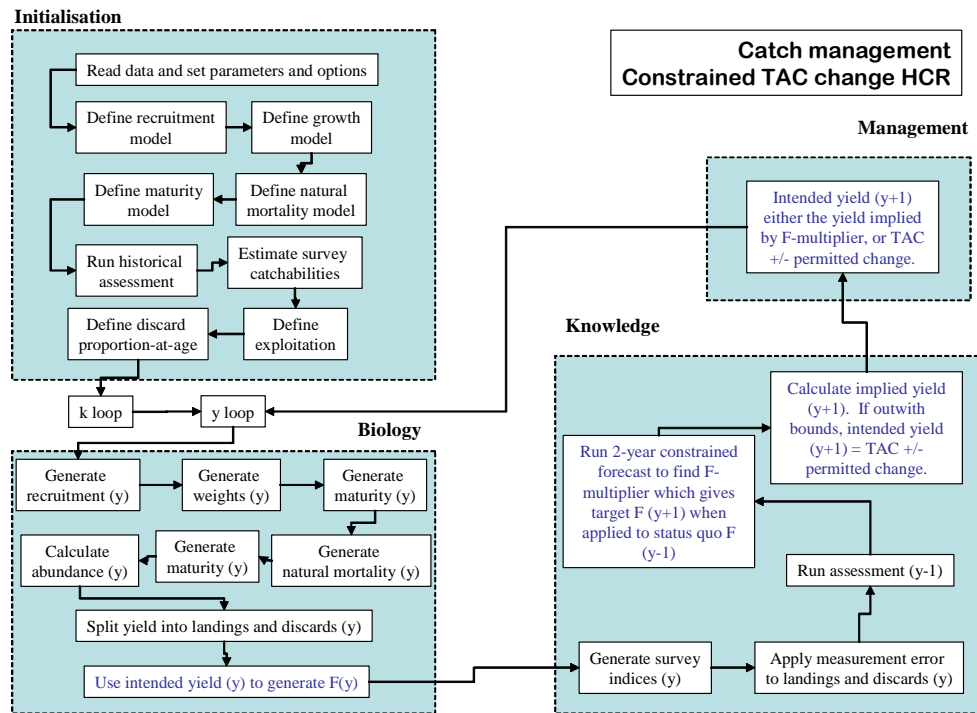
Initialisation

Read data and set parameters and options

Define recruitment model

Define growth model

Define maturity model

Define natural mortality model

Run historical assessment

Estimate survey catchabilities

Define discard proportion-at-age

Define exploitation

Catch management
Constrained TAC change HCR

Management

Intended yield (y+1) either the yield implied by F-multiplier, or TAC +/- permitted change.

Knowledge

k loop

y loop

Calculate implied yield (y+1). If outwith bounds, intended yield (y+1) = TAC +/- permitted change.

Run 2-year constrained forecast to find F-multiplier which gives target F (y+1) when applied to status quo F (y-1)

Biology

Generate recruitment (y)

Generate weights (y)

Generate maturity (y)

Calculate abundance (y)

Generate maturity (y)

Generate natural mortality (y)

Run assessment (y-1)

Split yield into landings and discards (y)

Use intended yield (y) to generate F(y)

Generate survey indices (y)

Apply measurement error to landings and discards (y)